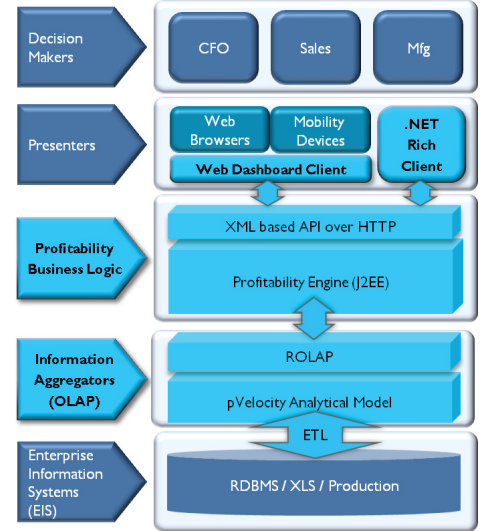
Decision Makers

CFO

Sales

Mfg

Presenters

Web Browsers

Mobility Devices

Web Dashboard Client

.NET Rich Client

Profitability Business Logic

XML based API over HTTP

Profitability Engine (J2EE)

Information Aggregators (OLAP)

ROLAP

pVelocity Analytical Model

ETL

Enterprise Information Systems (EIS)

RDBMS / XLS / Production